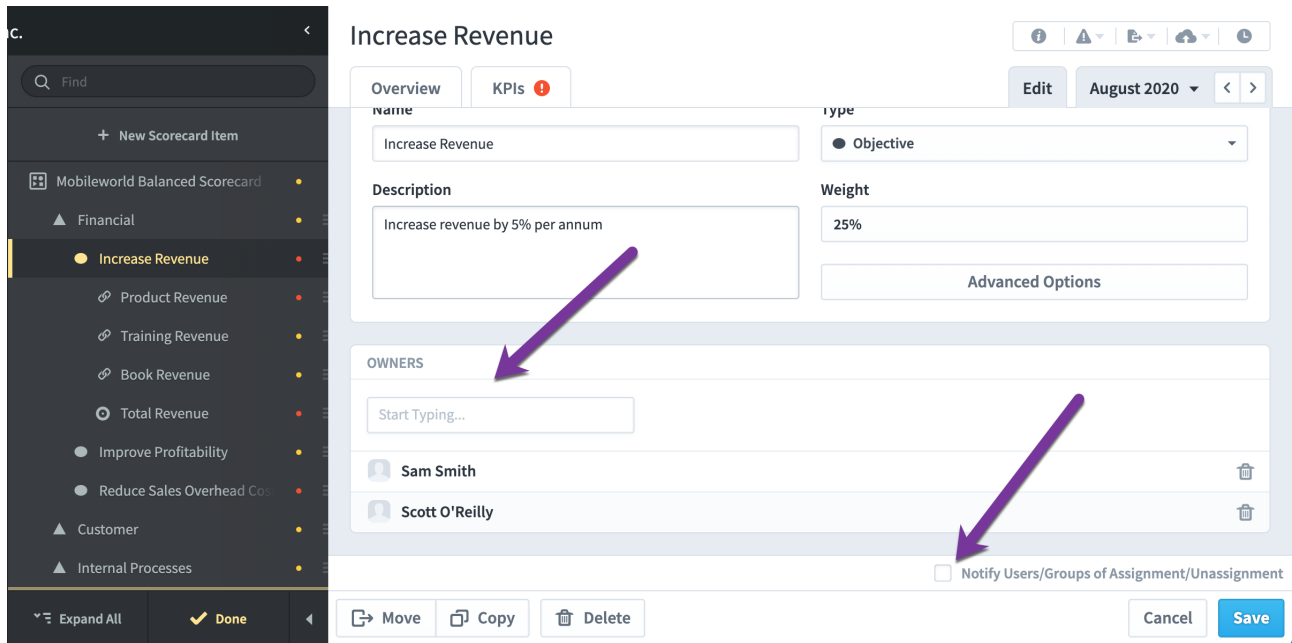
nc.

Find

+ New Scorecard Item

Mobileworld Balanced Scorecard

Financial

Increase Revenue

Product Revenue

Training Revenue

Book Revenue

Total Revenue

Improve Profitability

Reduce Sales Overhead Co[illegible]

Customer

Internal Processes

Expand All

Done

Increase Revenue

Overview

KPIs !

Edit

August 2020

Name

Increase Revenue

Type

Objective

Description

Increase revenue by 5% per annum

Weight

25%

Advanced Options

OWNERS

Start Typing...

Sam Smith

Scott O'Reilly

Notify Users/Groups of Assignment/Unassignment

Move

Copy

Delete

Cancel

Save